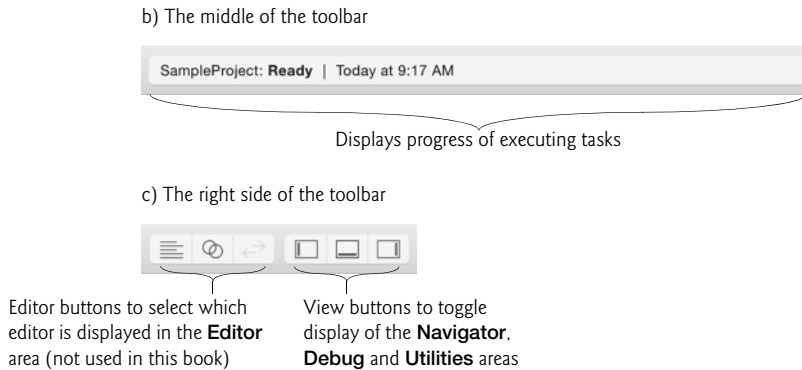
b) The middle of the toolbar

SampleProject: Ready | Today at 9:17 AM

Displays progress of executing tasks

c) The right side of the toolbar

Editor buttons to select which editor is displayed in the Editor area (not used in this book)

View buttons to toggle display of the Navigator, Debug and Utilities areas